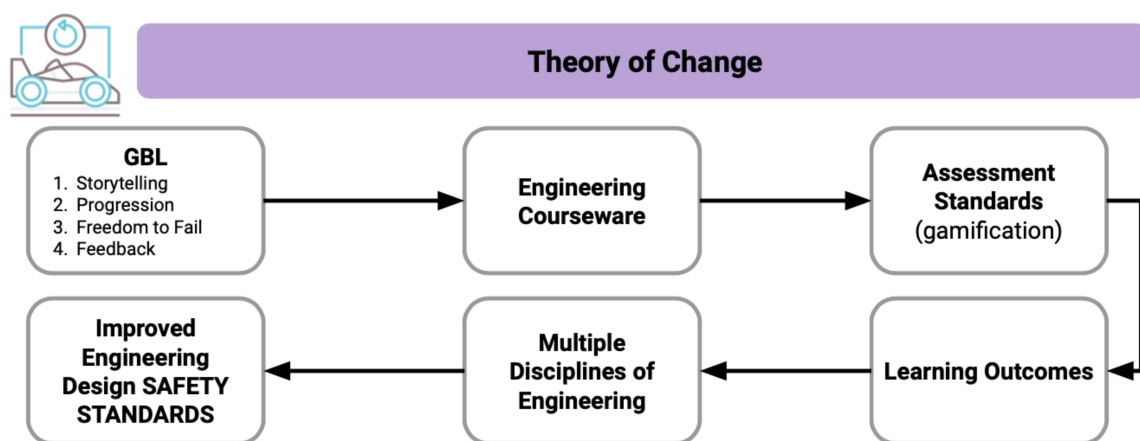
Theory of Change

GBL
1. Storytelling
2. Progression
3. Freedom to Fail
4. Feedback

Engineering Courseware

Assessment Standards (gamification)

Learning Outcomes

Multiple Disciplines of Engineering

Improved Engineering Design SAFETY STANDARDS